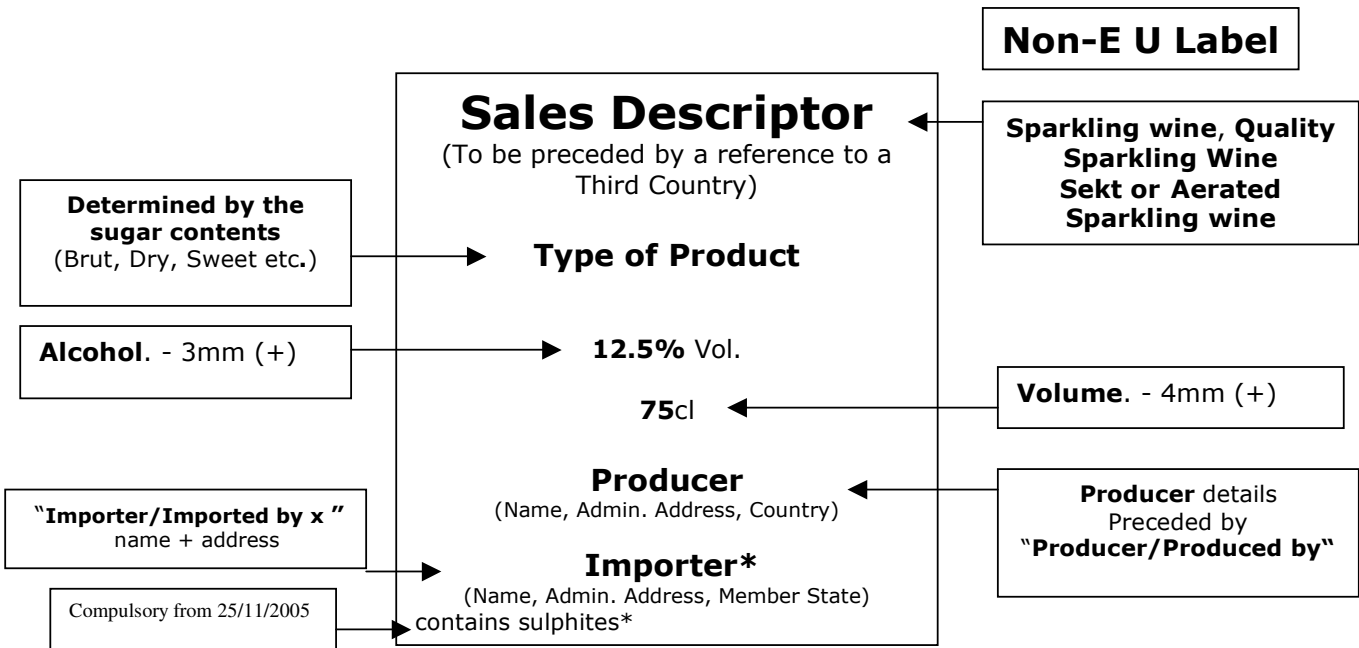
Non-E U Label

Sales Descriptor
(To be preceded by a reference to a Third Country)

Sparkling wine, Quality Sparkling Wine Sekt or Aerated Sparkling wine

Determined by the sugar contents
(Brut, Dry, Sweet etc.)

Type of Product

Alcohol. - 3mm (+)

12.5% Vol.

75cl

Volume. - 4mm (+)

Producer
(Name, Admin. Address, Country)

Producer details Preceded by "Producer/Produced by"

"Importer/Imported by x " name + address

Importer*
(Name, Admin. Address, Member State)

Compulsory from 25/11/2005

contains sulphites*